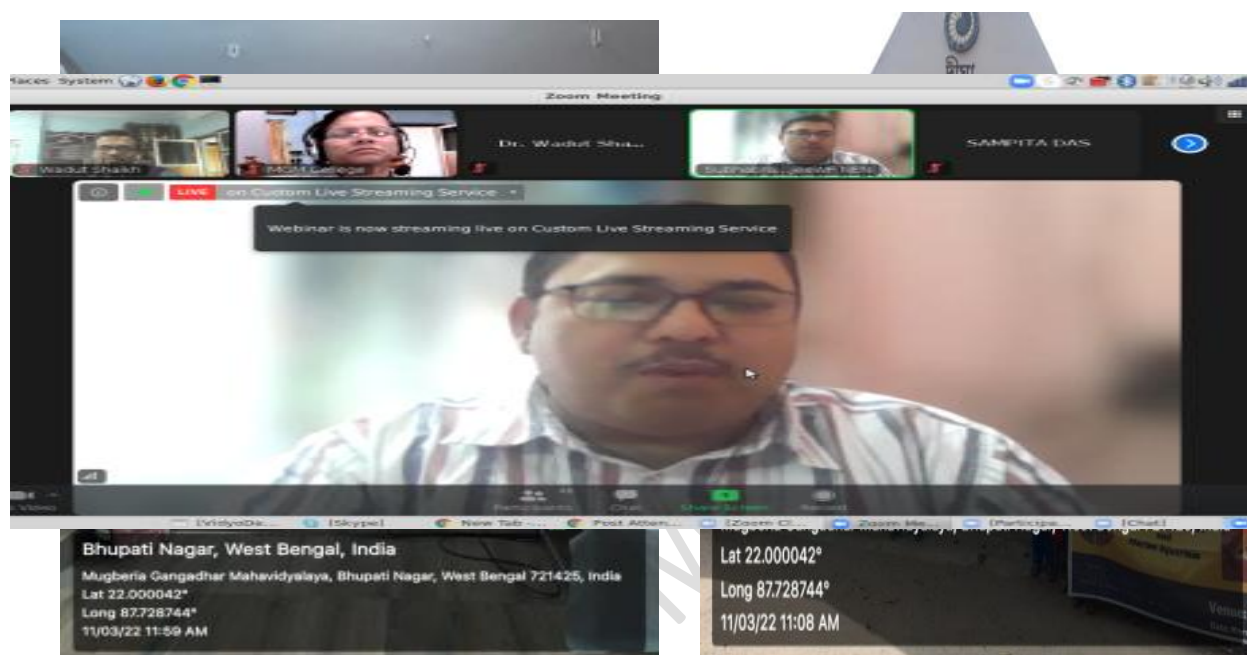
Places System

Zoom Meeting

Wadut Shaikh

Dr. Wadut Sha...

SAMPITA DAS

LIVE on Custom Live Streaming Service

Webinar is now streaming live on Custom Live Streaming Service

Participants Chat Share Screen Record

[VidyaDa... [Skype] New Tab - ... Post Atten... [Zoom Cl... Zoom Me... [Participa... [Chat]

Bhupati Nagar, West Bengal, India

Mugberia Gangadhar Mahavidyalaya, Bhupati Nagar, West Bengal 721425, India
Lat 22.000042°
Long 87.728744°
11/03/22 11:59 AM

Lat 22.000042°
Long 87.728744°
11/03/22 11:08 AM